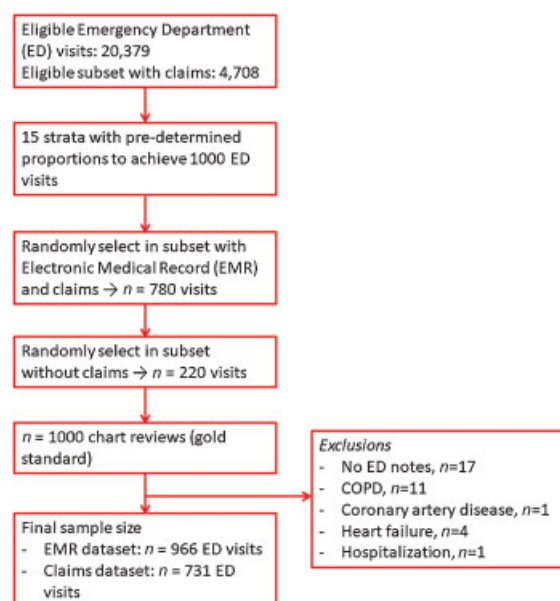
Eligible Emergency Department (ED) visits: 20,379
Eligible subset with claims: 4,708

15 strata with pre-determined proportions to achieve 1000 ED visits

Randomly select in subset with Electronic Medical Record (EMR) and claims → $n$ = 780 visits

Randomly select in subset without claims → $n$ = 220 visits

$n$ = 1000 chart reviews (gold standard)

*Exclusions*
- No ED notes, $n$=17
- COPD, $n$=11
- Coronary artery disease, $n$=1
- Heart failure, $n$=4
- Hospitalization, $n$=1

Final sample size
- EMR dataset: $n$ = 966 ED visits
- Claims dataset: $n$ = 731 ED visits